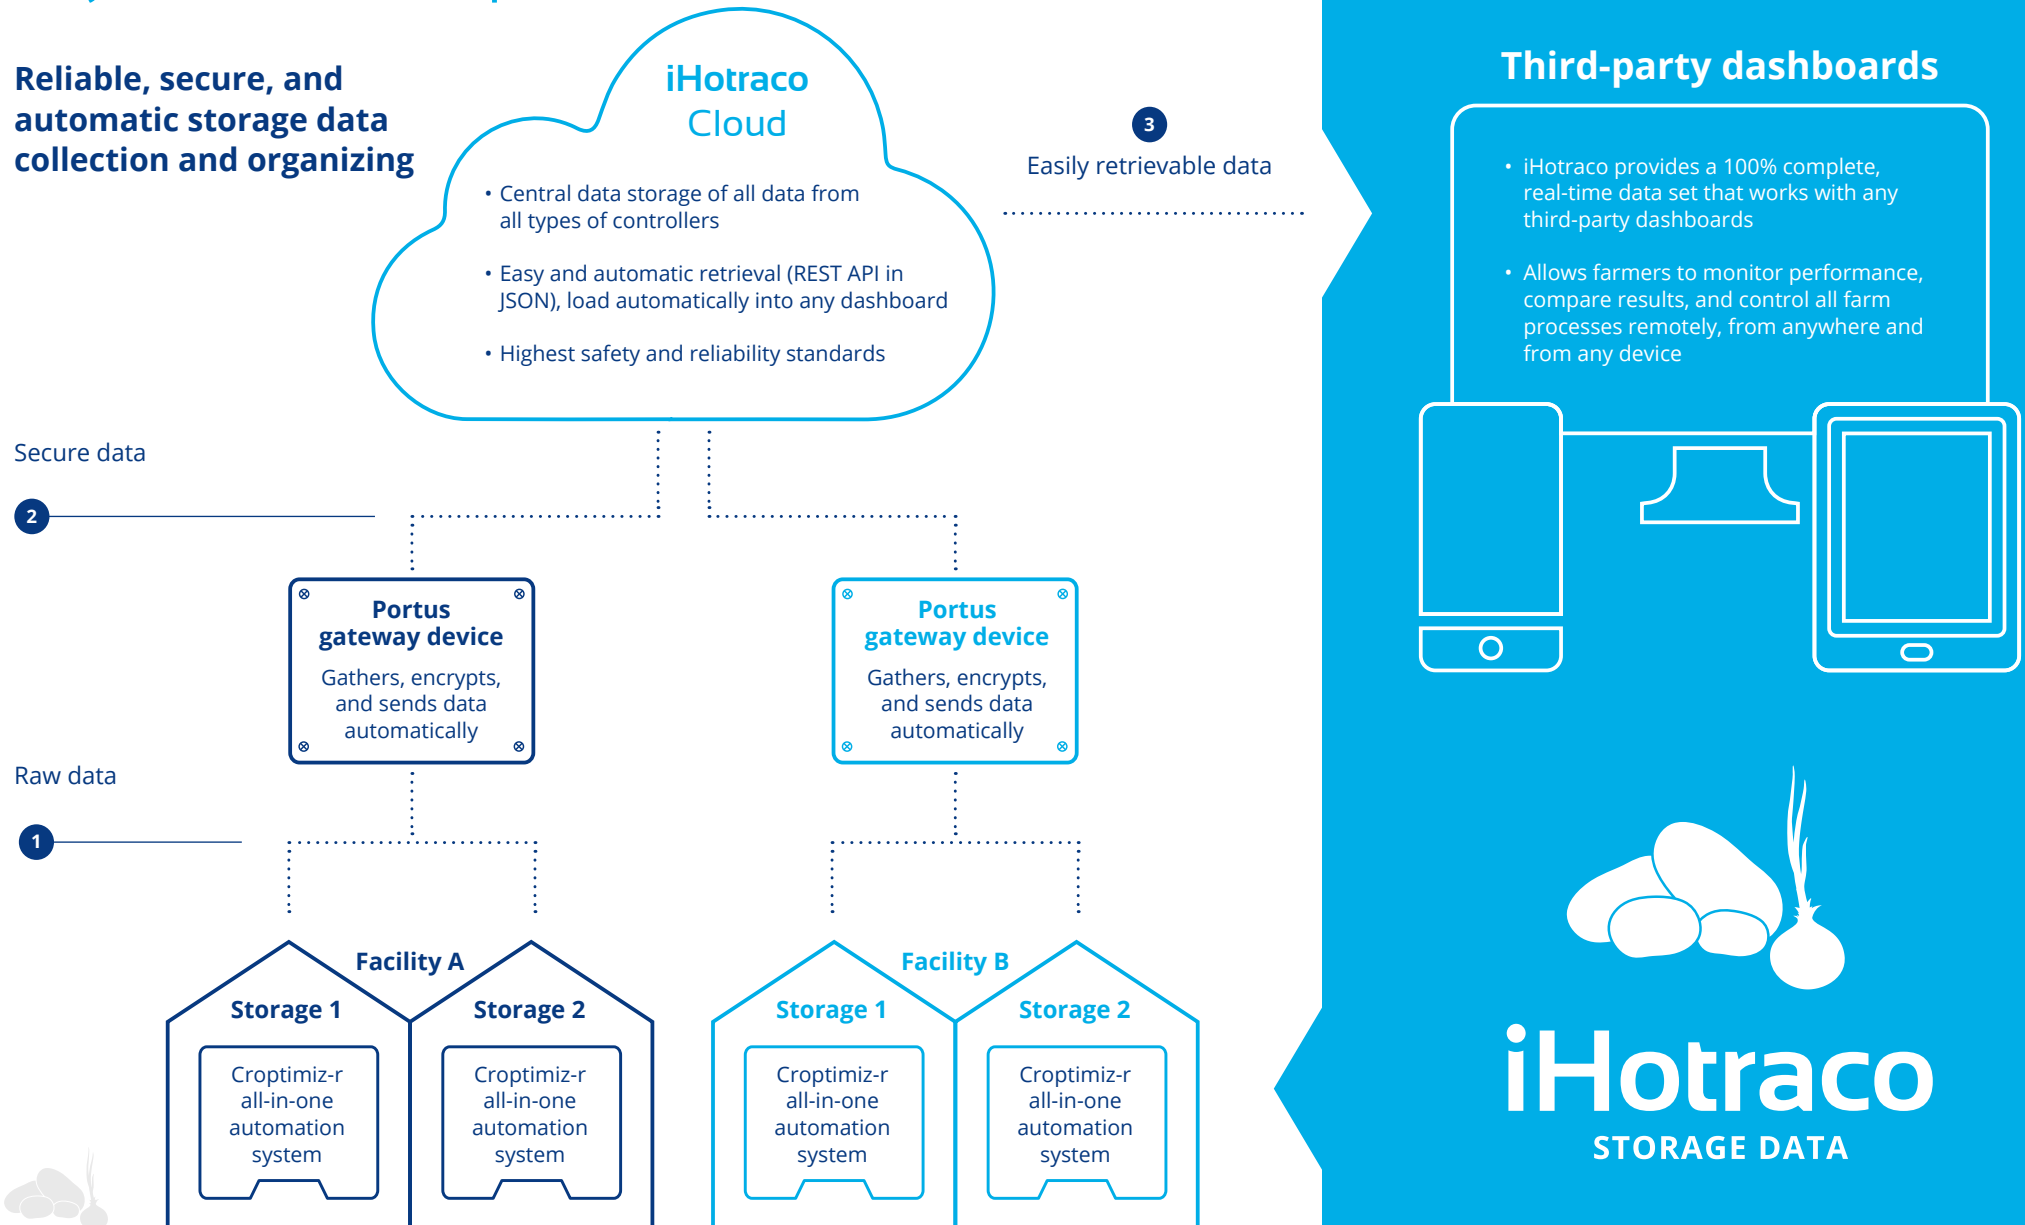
Reliable, secure, and automatic storage data collection and organizing

iHotraco Cloud

• Central data storage of all data from all types of controllers

• Easy and automatic retrieval (REST API in JSON), load automatically into any dashboard

• Highest safety and reliability standards

3
Easily retrievable data

Third-party dashboards

• iHotraco provides a 100% complete, real-time data set that works with any third-party dashboards

• Allows farmers to monitor performance, compare results, and control all farm processes remotely, from anywhere and from any device

Secure data

2

Portus gateway device

Gathers, encrypts, and sends data automatically

Portus gateway device

Gathers, encrypts, and sends data automatically

Raw data

1

Facility A

Storage 1

Croptimiz-r all-in-one automation system

Storage 2

Croptimiz-r all-in-one automation system

Facility B

Storage 1

Croptimiz-r all-in-one automation system

Storage 2

Croptimiz-r all-in-one automation system

iHotraco
STORAGE DATA